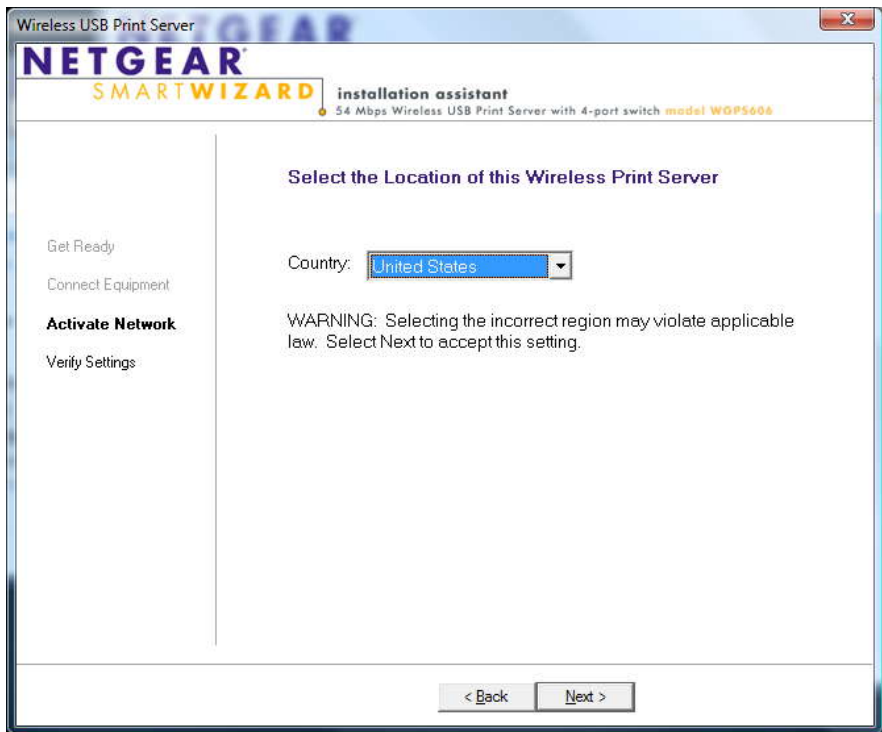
Wireless USB Print Server

NETGEAR
SMARTWIZARD

installation assistant
54 Mbps Wireless USB Print Server with 4-port switch model WGPS606

Select the Location of this Wireless Print Server

Get Ready

Connect Equipment

Activate Network

Verify Settings

Country: United States

WARNING: Selecting the incorrect region may violate applicable law. Select Next to accept this setting.

< Back

Next >